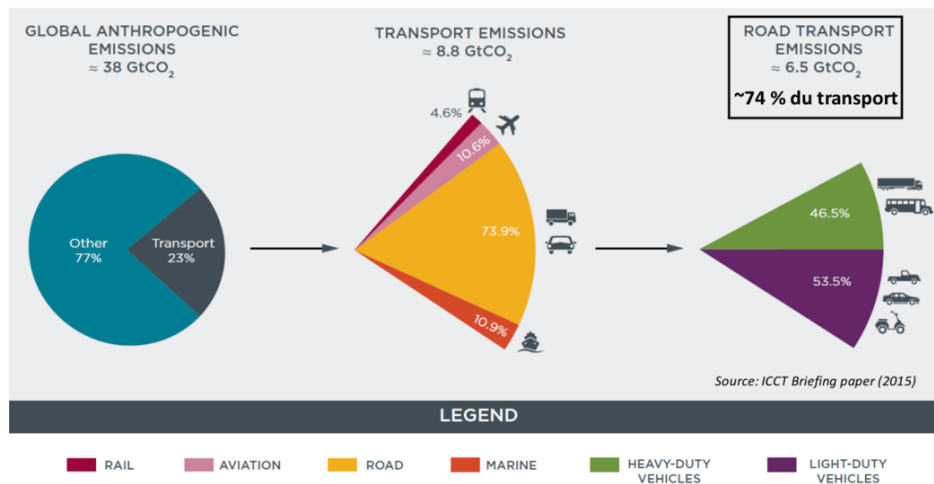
GLOBAL ANTHROPOGENIC EMISSIONS
≈ 38 $GtCO_2$

Other 77%

Transport 23%

TRANSPORT EMISSIONS
≈ 8.8 $GtCO_2$

4.6%

10.6%

73.9%

10.9%

ROAD TRANSPORT EMISSIONS
≈ 6.5 $GtCO_2$
~74 % du transport

46.5%

53.5%

Source: ICCT Briefing paper (2015)

LEGEND

RAIL

AVIATION

ROAD

MARINE

HEAVY-DUTY VEHICLES

LIGHT-DUTY VEHICLES